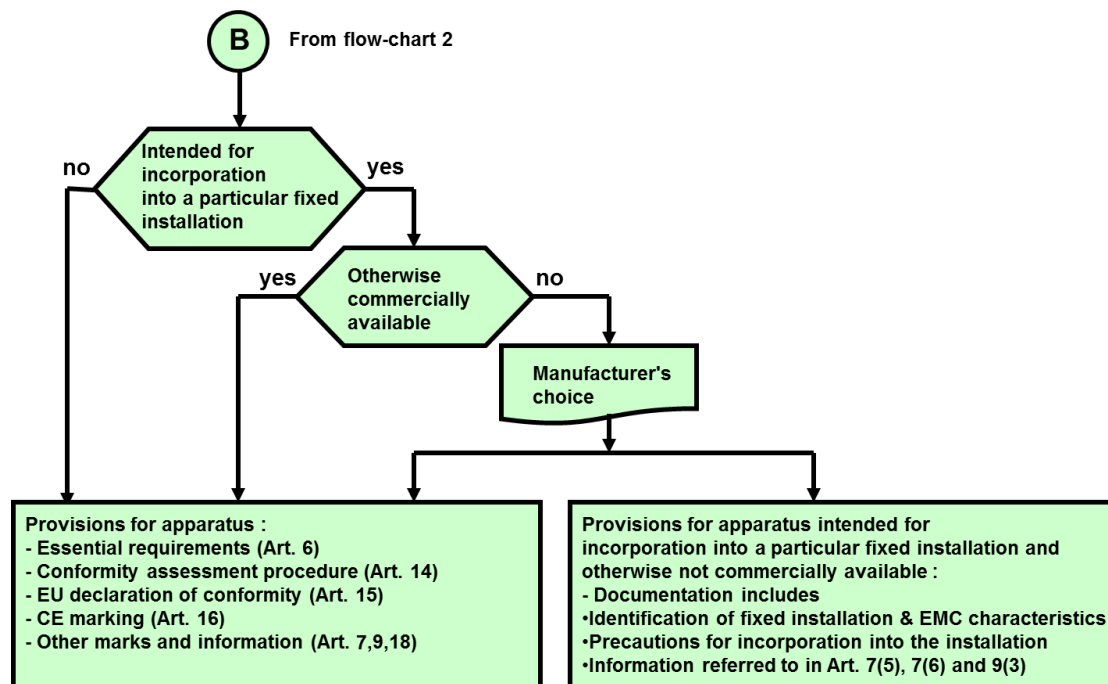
B

From flow-chart 2

Intended for incorporation into a particular fixed installation

no

yes

Otherwise commercially available

yes

no

Manufacturer's choice

Provisions for apparatus :
- Essential requirements (Art. 6)
- Conformity assessment procedure (Art. 14)
- EU declaration of conformity (Art. 15)
- CE marking (Art. 16)
- Other marks and information (Art. 7,9,18)

Provisions for apparatus intended for incorporation into a particular fixed installation and otherwise not commercially available :
- Documentation includes
•Identification of fixed installation & EMC characteristics
•Precautions for incorporation into the installation
•Information referred to in Art. 7(5), 7(6) and 9(3)